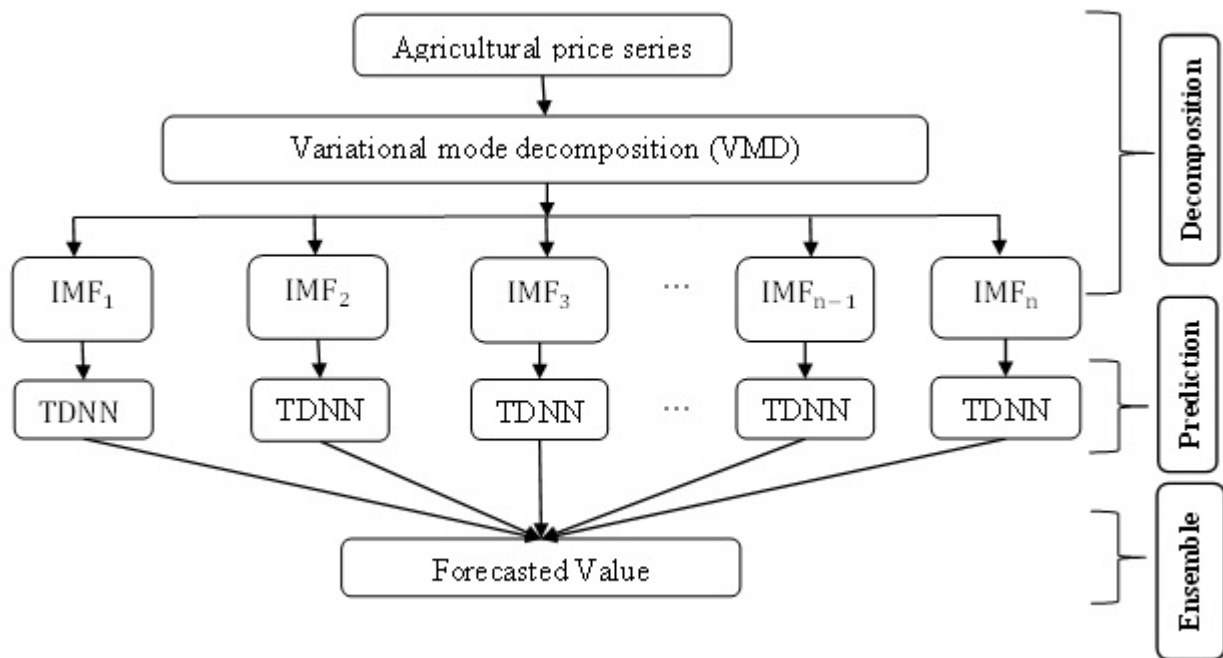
Agricultural price series

Variational mode decomposition (VMD)

$IMF_1$

$IMF_2$

$IMF_3$

...

$IMF_{n-1}$

$IMF_n$

TDNN

TDNN

TDNN

...

TDNN

TDNN

Forecasted Value

Decomposition

Prediction

Ensemble